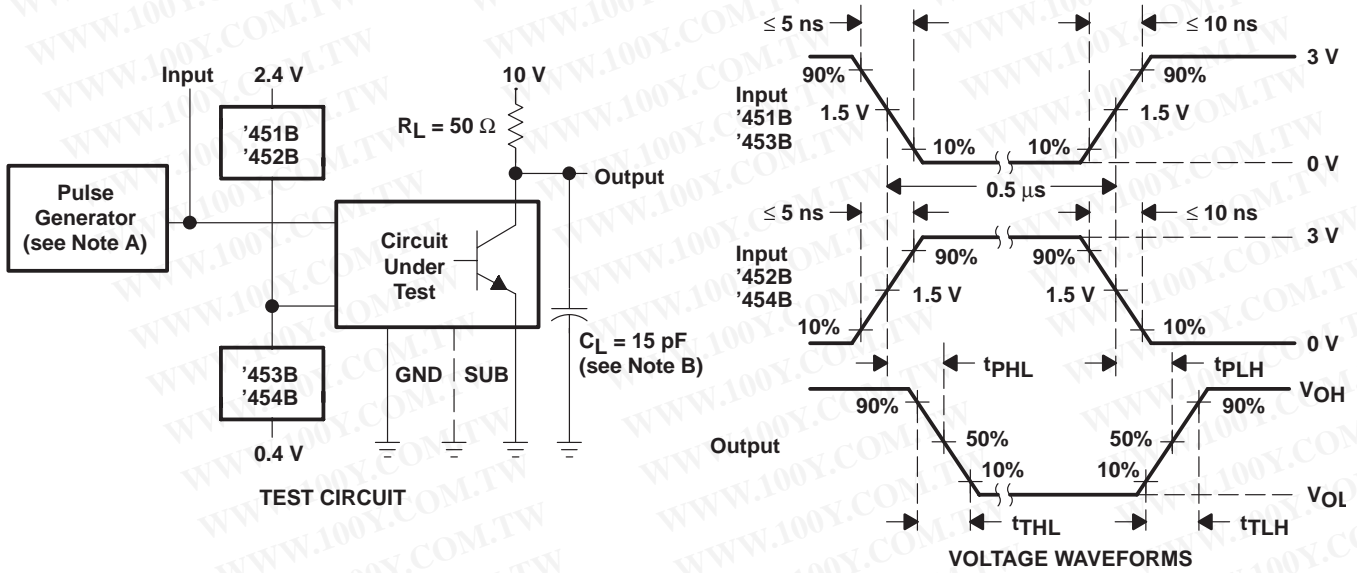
Input
2.4 V
'451B
'452B
10 V
$R_L = 50\ \Omega$
Output
Pulse Generator (see Note A)
Circuit Under Test
'453B
'454B
0.4 V
GND
SUB
$C_L = 15$ pF (see Note B)
TEST CIRCUIT

≤ 5 ns
≤ 10 ns
90%
3 V
Input '451B '453B
1.5 V
90%
1.5 V
10%
10%
0 V
0.5 μs
≤ 5 ns
≤ 10 ns
3 V
Input '452B '454B
90%
90%
1.5 V
1.5 V
10%
10%
0 V
$t_{PHL}$
$t_{PLH}$
90%
90%
$V_{OH}$
Output
50%
50%
10%
10%
$V_{OL}$
$t_{THL}$
$t_{TLH}$
VOLTAGE WAVEFORMS

WWW.100Y.COM.TW